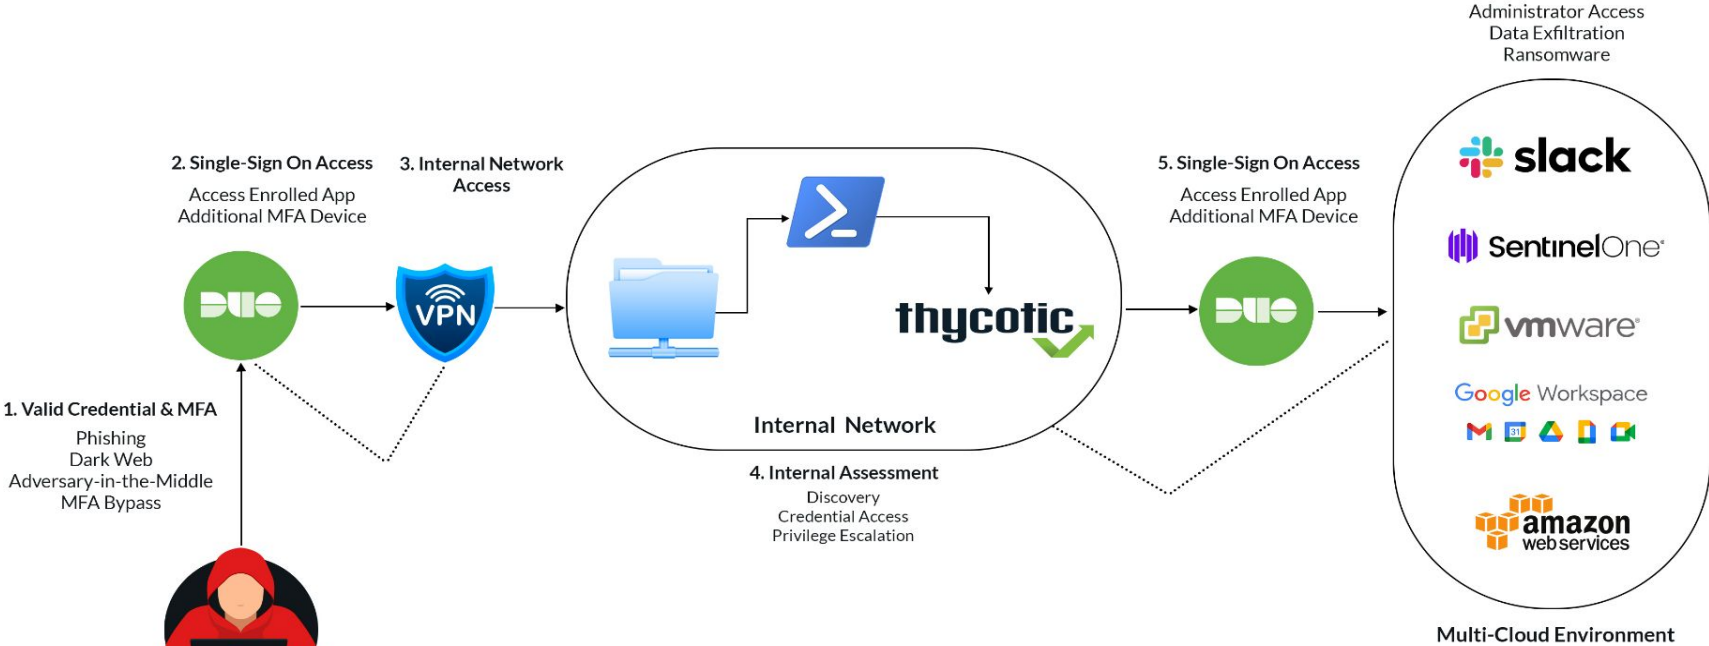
Administrator Access
Data Exfiltration
Ransomware

2. Single-Sign On Access
Access Enrolled App
Additional MFA Device

3. Internal Network Access

DUO

VPN

thycotic

Internal Network

5. Single-Sign On Access
Access Enrolled App
Additional MFA Device

DUO

slack

SentinelOne

vmware

Google Workspace

amazon web services

1. Valid Credential & MFA
Phishing
Dark Web
Adversary-in-the-Middle
MFA Bypass

4. Internal Assessment
Discovery
Credential Access
Privilege Escalation

Multi-Cloud Environment